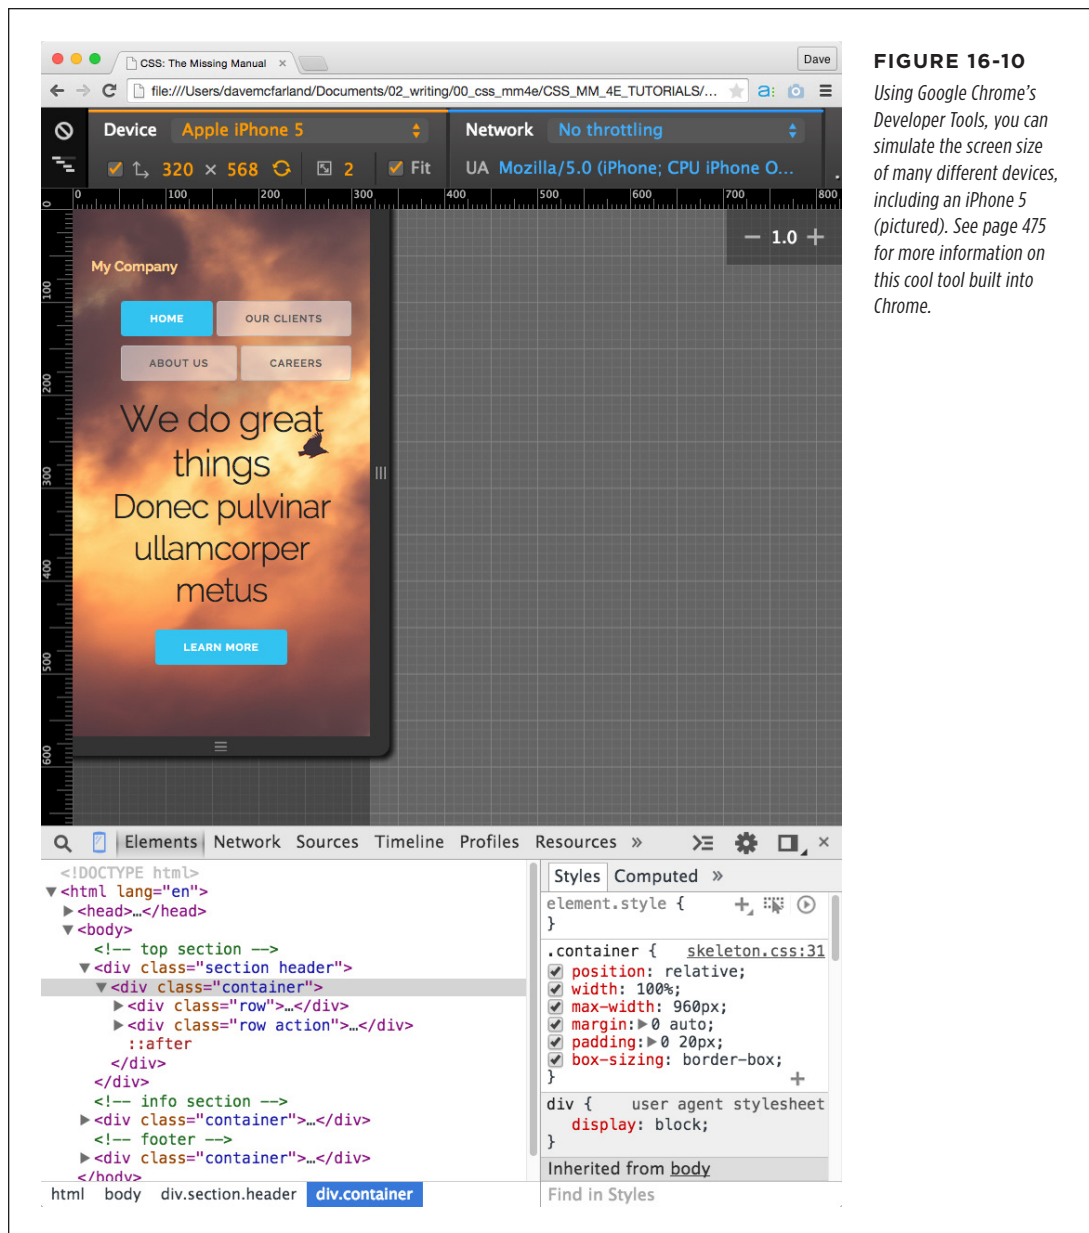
CSS: The Missing Manual ×

Dave

file:///Users/davemcfarland/Documents/02_writing/00_css_mm4e/CSS_MM_4E_TUTORIALS/...

Device Apple iPhone 5

Network No throttling

320 × 568 2 Fit

UA Mozilla/5.0 (iPhone; CPU iPhone O...

0 100 200 300 400 500 600 700 800

− 1.0 +

My Company

HOME OUR CLIENTS

ABOUT US CAREERS

We do great things Donec pulvinar ullamcorper metus

LEARN MORE

100 200 300 400 500 600

Elements Network Sources Timeline Profiles Resources »

<!DOCTYPE html>
▼<html lang="en">
▶<head>…</head>
▼<body>
<!-- top section -->
▼<div class="section header">
▼<div class="container">
▶<div class="row">…</div>
▶<div class="row action">…</div>
::after
</div>
</div>
<!-- info section -->
▶<div class="container">…</div>
<!-- footer -->
▶<div class="container">…</div>
</body>

html body div.section.header div.container

Styles Computed »

element.style {
}

.container { skeleton.css:31
position: relative;
width: 100%;
max-width: 960px;
margin: ▶0 auto;
padding: ▶0 20px;
box-sizing: border-box;
}

div { user agent stylesheet
display: block;
}

Inherited from body

Find in Styles

FIGURE 16-10

Using Google Chrome's Developer Tools, you can simulate the screen size of many different devices, including an iPhone 5 (pictured). See page 475 for more information on this cool tool built into Chrome.